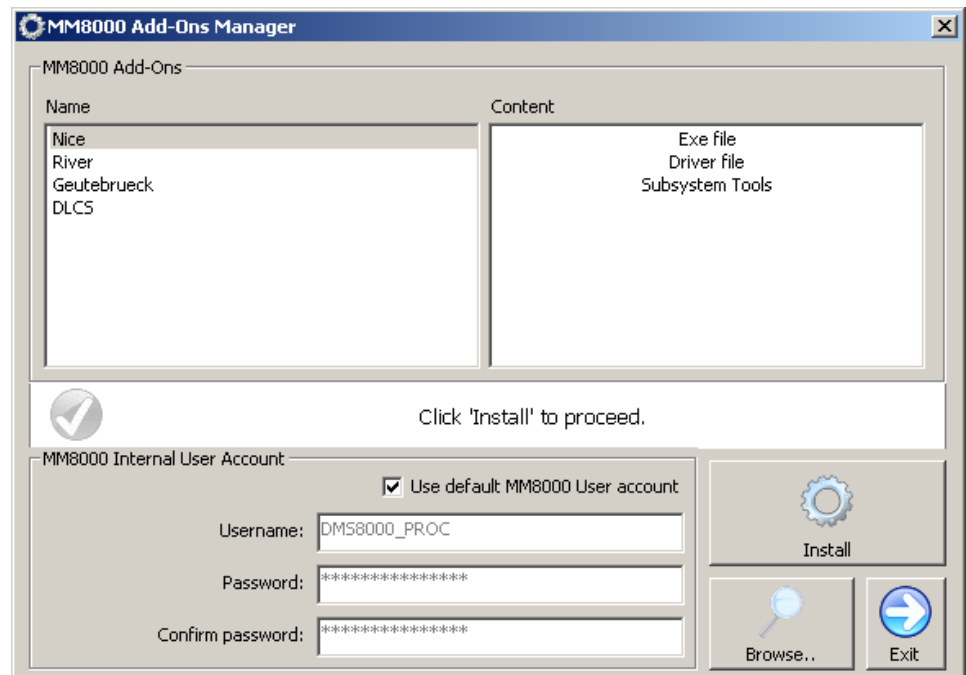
MM8000 Add-Ons Manager

MM8000 Add-Ons

Name

Nice
River
Geutebrueck
DLCS

Content

Exe file
Driver file
Subsystem Tools

Click 'Install' to proceed.

MM8000 Internal User Account

Use default MM8000 User account

Username: DMS8000_PROC

Password: ***************

Confirm password: ***************

Install

Browse..

Exit